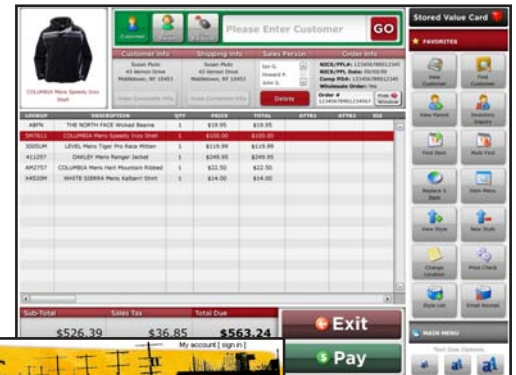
COLUMBIA Mens Speedy Insu Shell

Customer

Please Enter Customer

GO

Stored Value Card

FAVORITES

Customer Info

Shipping Info

Sales Person

Order Info

Susan Potz
43 Vernon Drive
Middletown, NY 10453

Susan Potz
43 Vernon Drive
Middletown, NY 10453

Ian G.
Howard F.
John S.

NICS/PFLA: 12345678901234S
NICS/PPL Date: 09/30/09
Comp PO#: 12345678901234S
Wholesale Order: Yes

Order #
12345678901234567

Hide Window

View Complete Info

View Complete Info

Delete

View Customer

Find Customer

View Parent

Inventory Inquiry

| LOOKUP | DESCRIPTION | QTY | PRICE | TOTAL | ATTR1 | ATTR2 | SIZ |
|---|---|---|---|---|---|---|---|
| ABFN | THE NORTH FACE Wicked Beanie | 1 | $19.95 | $19.95 | | | |
| SM7611 | COLUMBIA Mens Speedy Insu Shell | 1 | $100.00 | $100.00 | | | |
| 3005UH | LEVEL Mens Tiger Pro Race Mitten | 1 | $119.99 | $119.99 | | | |
| 411257 | OAKLEY Mens Ranger Jacket | 1 | $249.95 | $249.95 | | | |
| AM2757 | COLUMBIA Mens Hart Mountain Ribbed | 1 | $22.50 | $22.50 | | | |
| X4520M | WHITE SIERRA Mens Kalbarri Shirt | 1 | $14.00 | $14.00 | | | |

Find Item

Multi Find

Replace Item

Item Menu

View Style

New Style

Change Location

Price Check

Style List

Email Receipt

Sub-Total

Sales Tax

Total Due

$526.39

$36.85

$563.24

Exit

Pay

My account | sign in |

MAIN MENU

Text Size Options

a

a

a